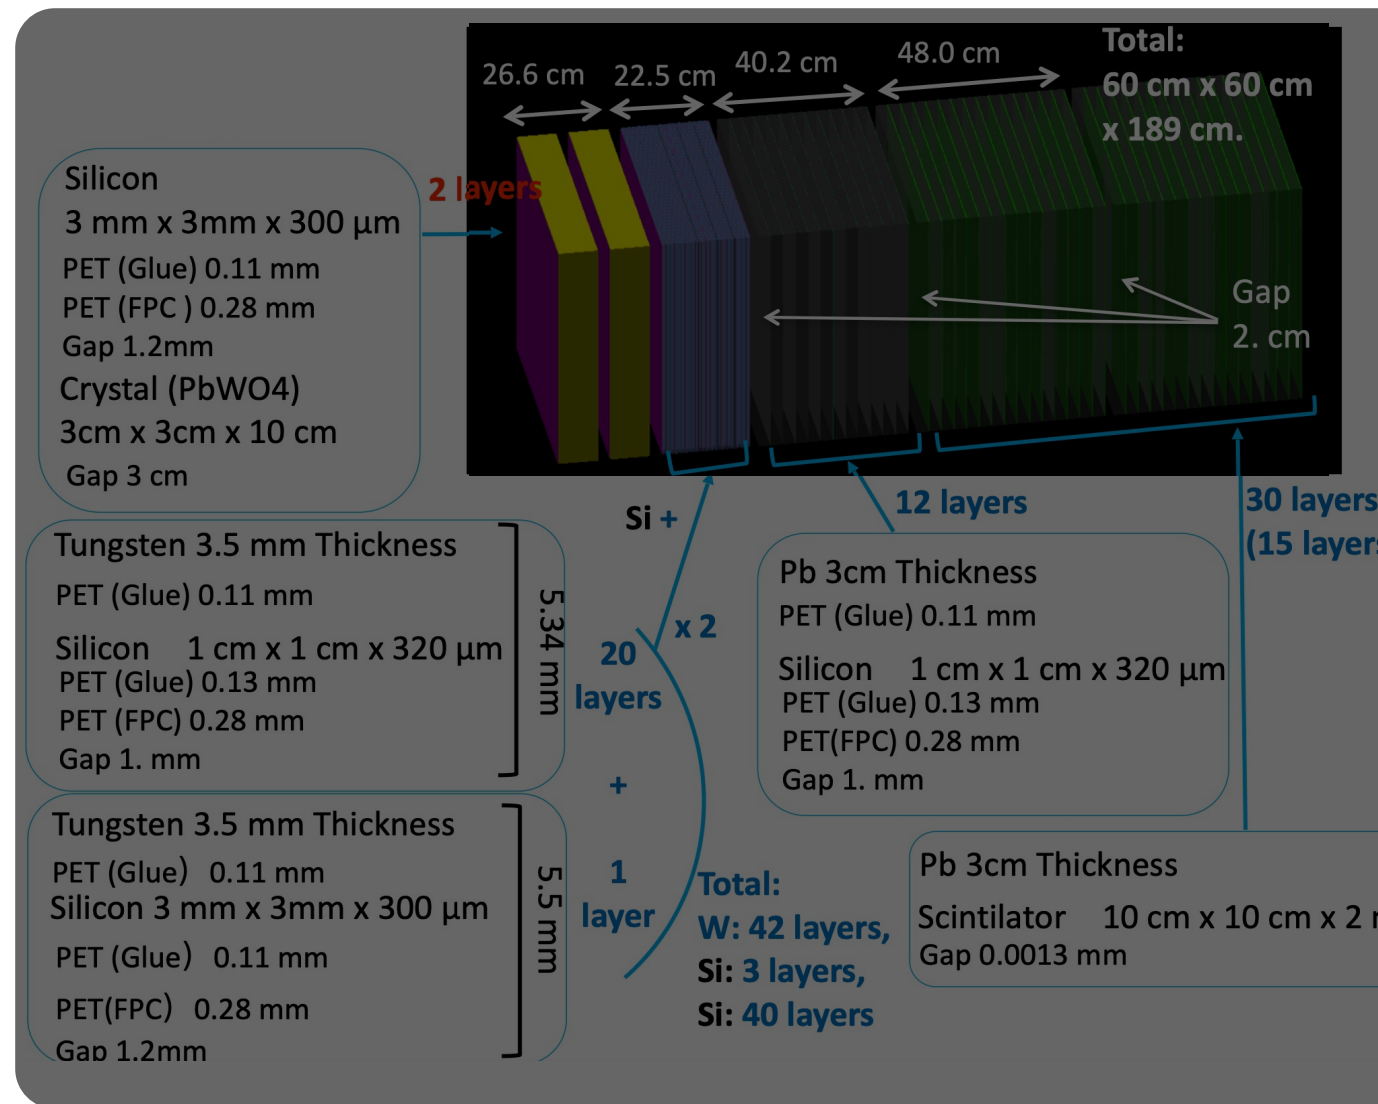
26.6 cm 22.5 cm 40.2 cm 48.0 cm

Total:
60 cm x 60 cm
x 189 cm.

Silicon
3 mm x 3mm x 300 µm
PET (Glue) 0.11 mm
PET (FPC ) 0.28 mm
Gap 1.2mm
Crystal (PbWO4)
3cm x 3cm x 10 cm
Gap 3 cm

2 layers

Gap
2. cm

Si +

12 layers

30 layers
(15 layer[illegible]

Tungsten 3.5 mm Thickness
PET (Glue) 0.11 mm
Silicon 1 cm x 1 cm x 320 µm
PET (Glue) 0.13 mm
PET (FPC) 0.28 mm
Gap 1. mm

5.34 mm

x 2

20
layers

+

1
layer

Pb 3cm Thickness
PET (Glue) 0.11 mm
Silicon 1 cm x 1 cm x 320 µm
PET (Glue) 0.13 mm
PET(FPC) 0.28 mm
Gap 1. mm

Tungsten 3.5 mm Thickness
PET (Glue) 0.11 mm
Silicon 3 mm x 3mm x 300 µm
PET (Glue) 0.11 mm
PET(FPC) 0.28 mm
Gap 1.2mm

5.5 mm

Total:
W: 42 layers,
Si: 3 layers,
Si: 40 layers

Pb 3cm Thickness
Scintilator 10 cm x 10 cm x 2 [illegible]
Gap 0.0013 mm